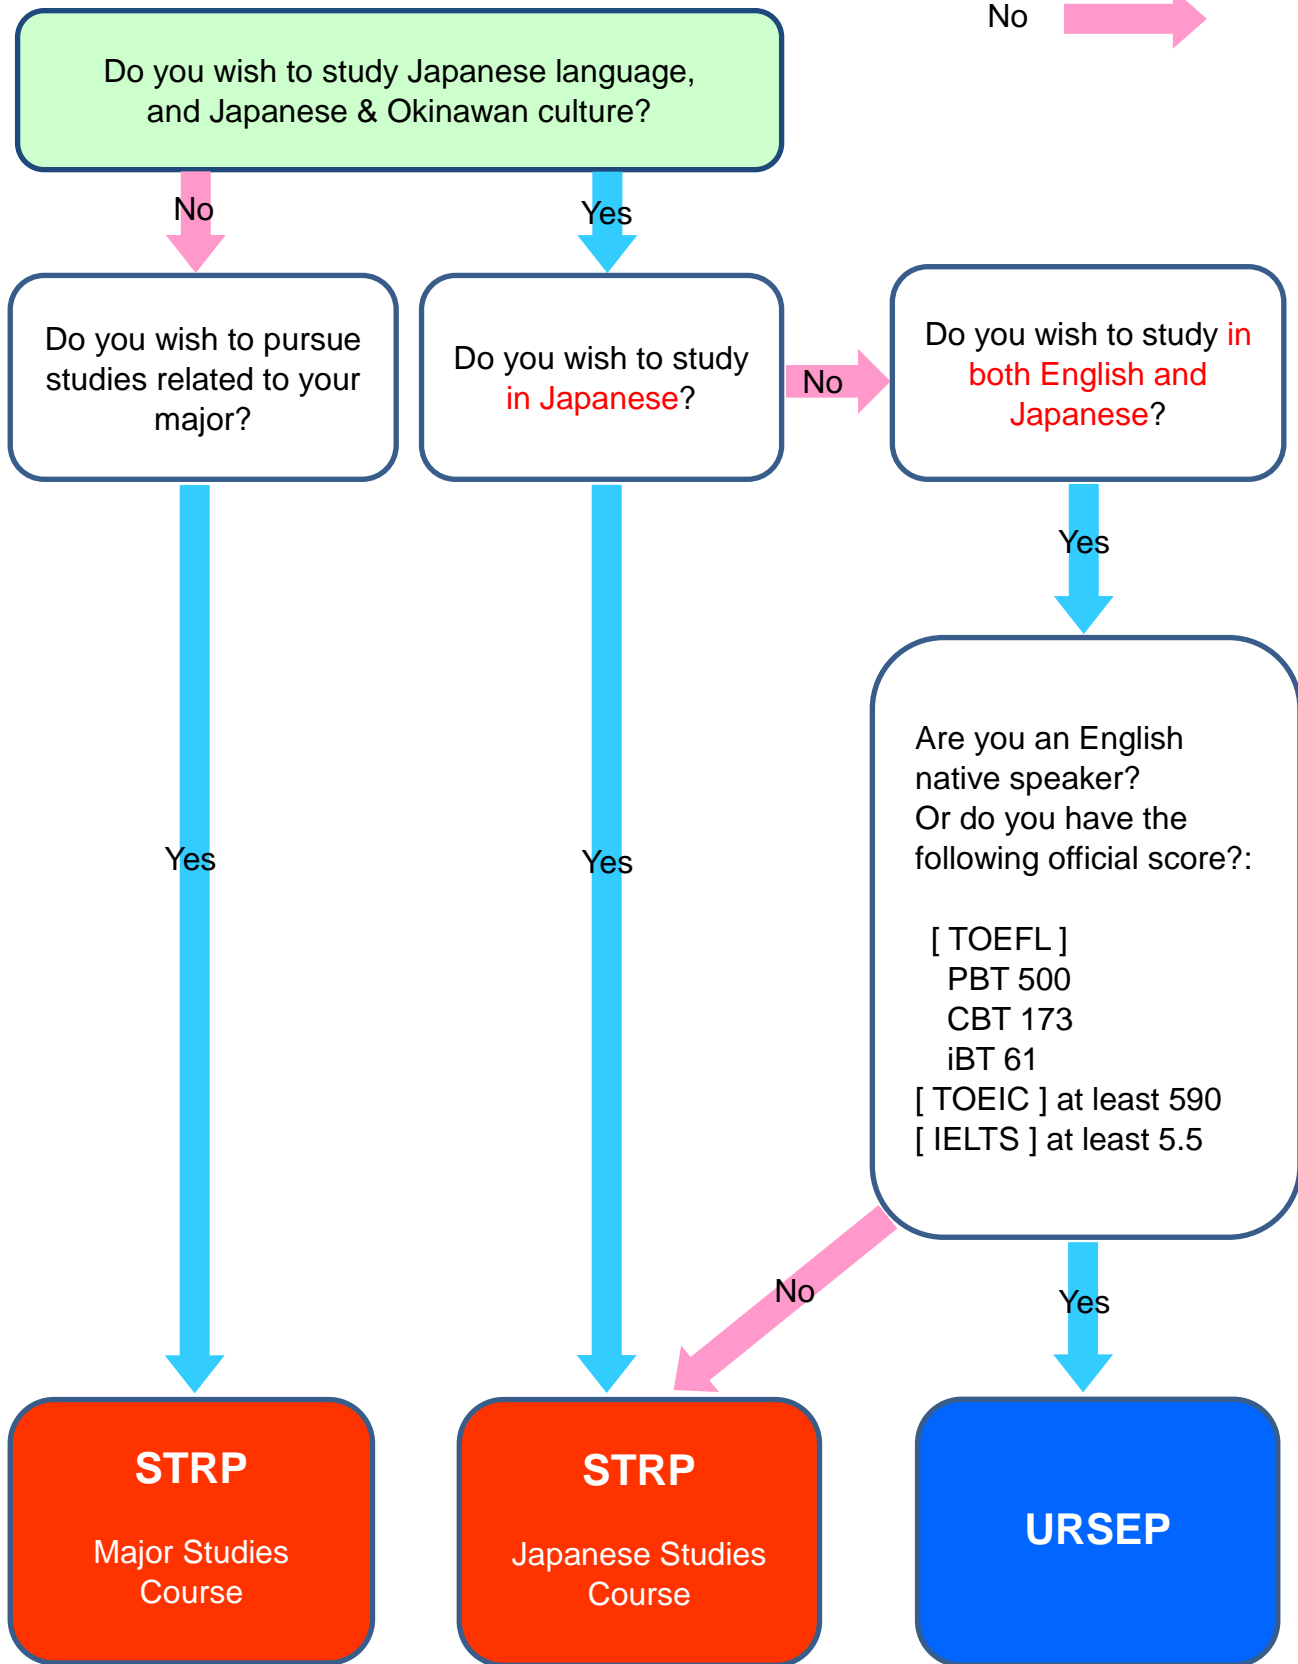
No

Do you wish to study Japanese language, and Japanese & Okinawan culture?

No

Yes

Do you wish to pursue studies related to your major?

Do you wish to study in Japanese?

No

Do you wish to study in both English and Japanese?

Yes

Are you an English native speaker?
Or do you have the following official score?:

[ TOEFL ]
PBT 500
CBT 173
iBT 61
[ TOEIC ] at least 590
[ IELTS ] at least 5.5

Yes

Yes

No

Yes

STRP

Major Studies Course

STRP

Japanese Studies Course

URSEP